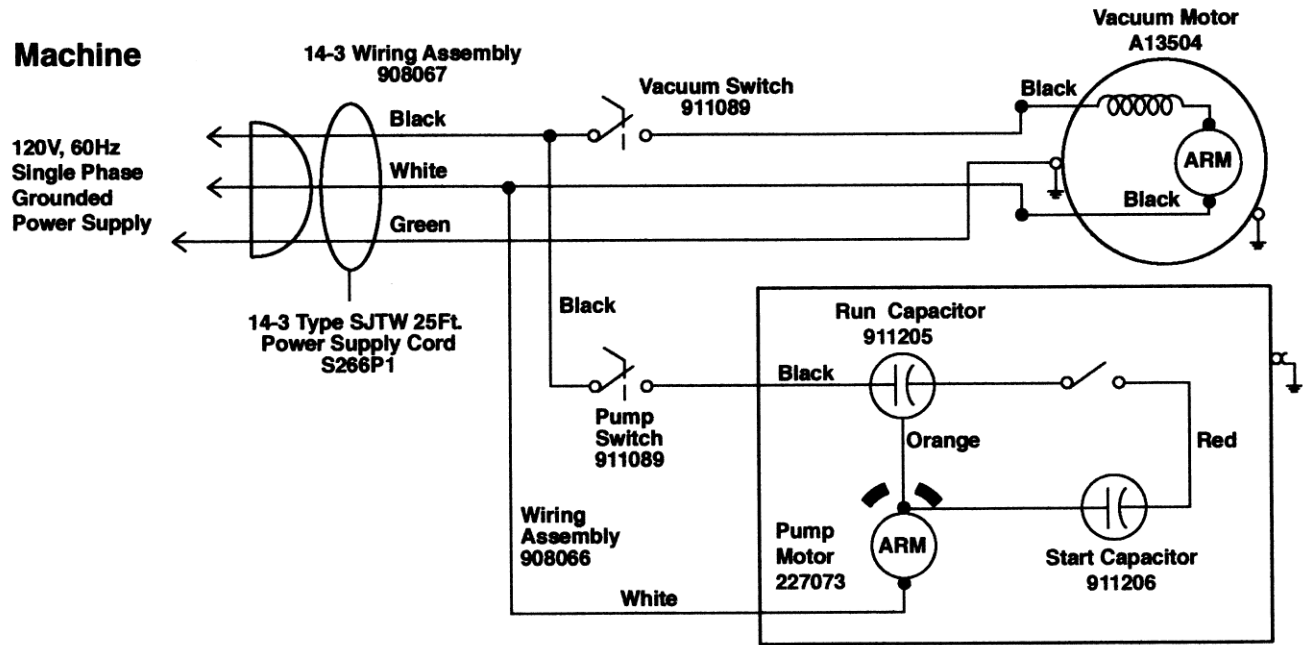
Machine

14-3 Wiring Assembly
908067

Vacuum Motor
A13504

120V, 60Hz
Single Phase
Grounded
Power Supply

Black
White
Green

Vacuum Switch
911089

Black
ARM
Black

14-3 Type SJTW 25Ft.
Power Supply Cord
S266P1

Black

Run Capacitor
911205

Black

Pump
Switch
911089

Orange

Red

Wiring
Assembly
908066

Pump
Motor
227073

ARM

Start Capacitor
911206

White